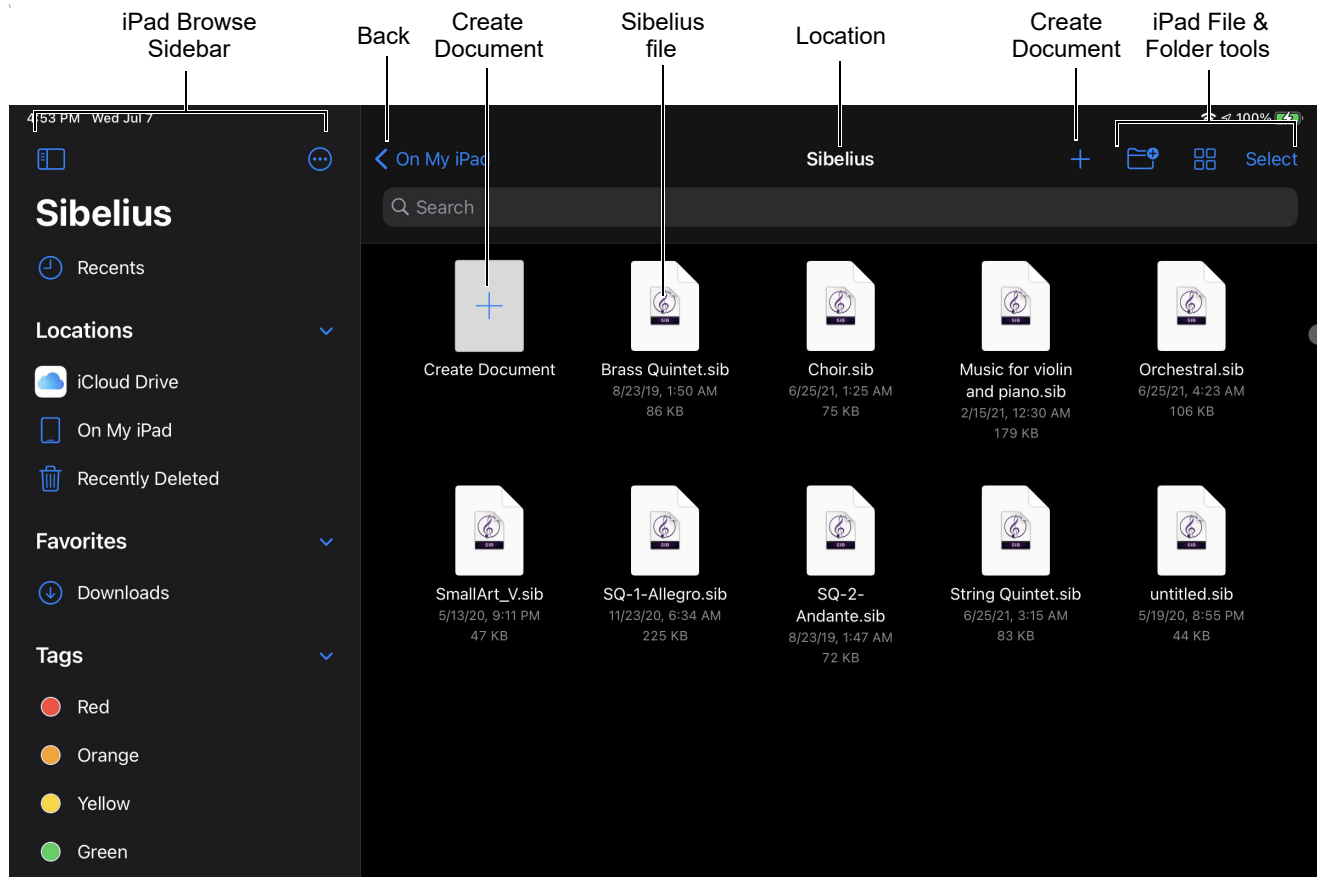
iPad Browse Sidebar

Back

Create Document

Sibelius file

Location

Create Document

iPad File & Folder tools

4:53 PM Wed Jul 7

100%

Sibelius

Recents

Locations

iCloud Drive

On My iPad

Recently Deleted

Favorites

Downloads

Tags

Red

Orange

Yellow

Green

< On My iPad

Sibelius

Select

Search

Create Document

Brass Quintet.sib
8/23/19, 1:50 AM
86 KB

Choir.sib
6/25/21, 1:25 AM
75 KB

Music for violin and piano.sib
2/15/21, 12:30 AM
179 KB

Orchestral.sib
6/25/21, 4:23 AM
106 KB

SmallArt_V.sib
5/13/20, 9:11 PM
47 KB

SQ-1-Allegro.sib
11/23/20, 6:34 AM
225 KB

SQ-2-Andante.sib
8/23/19, 1:47 AM
72 KB

String Quintet.sib
6/25/21, 3:15 AM
83 KB

untitled.sib
5/19/20, 8:55 PM
44 KB